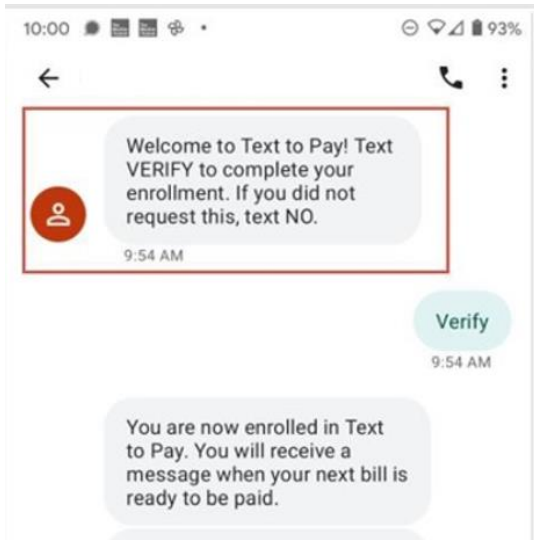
10:00 93%

Welcome to Text to Pay! Text VERIFY to complete your enrollment. If you did not request this, text NO.

9:54 AM

Verify

9:54 AM

You are now enrolled in Text to Pay. You will receive a message when your next bill is ready to be paid.